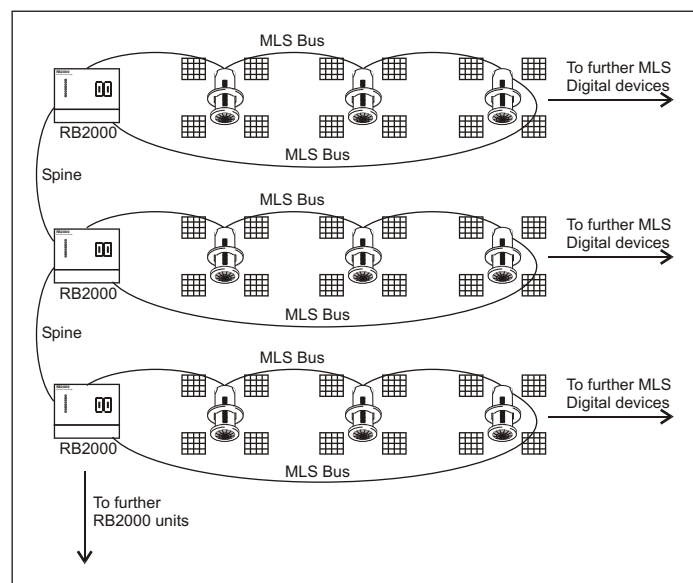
MLS Bus

To further MLS Digital devices

RB2000

MLS Bus

Spine

MLS Bus

To further MLS Digital devices

RB2000

MLS Bus

Spine

MLS Bus

To further MLS Digital devices

RB2000

MLS Bus

To further RB2000 units